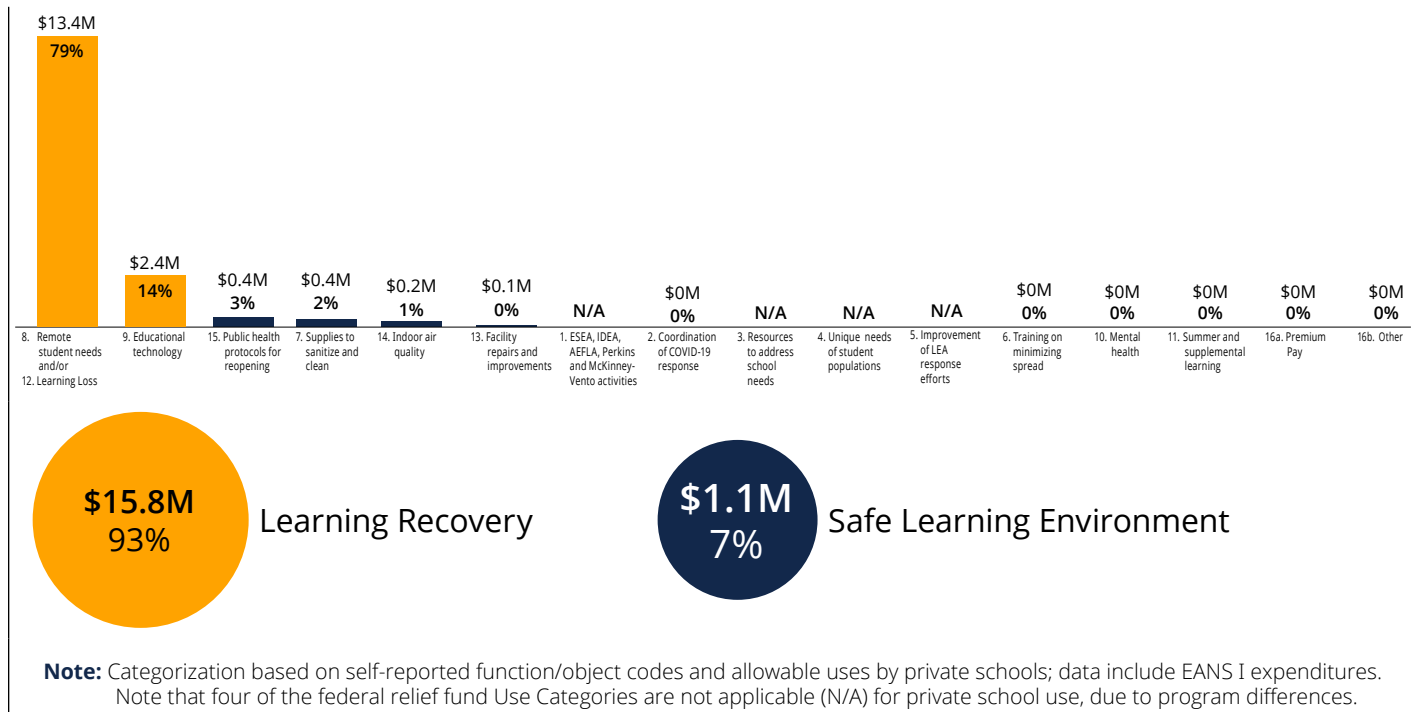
$13.4M
79%

$2.4M
14%

$0.4M
3%

$0.4M
2%

$0.2M
1%

$0.1M
0%

N/A

$0M
0%

N/A

N/A

N/A

$0M
0%

$0M
0%

$0M
0%

$0M
0%

$0M
0%

8. Remote student needs and/or 12. Learning Loss

9. Educational technology

15. Public health protocols for reopening

7. Supplies to sanitize and clean

14. Indoor air quality

13. Facility repairs and improvements

1. ESEA, IDEA, AEFLA, Perkins and McKinney-Vento activities

2. Coordination of COVID-19 response

3. Resources to address school needs

4. Unique needs of student populations

5. Improvement of LEA response efforts

6. Training on minimizing spread

10. Mental health

11. Summer and supplemental learning

16a. Premium Pay

16b. Other

$15.8M
93%
Learning Recovery

$1.1M
7%
Safe Learning Environment

Note: Categorization based on self-reported function/object codes and allowable uses by private schools; data include EANS I expenditures. Note that four of the federal relief fund Use Categories are not applicable (N/A) for private school use, due to program differences.